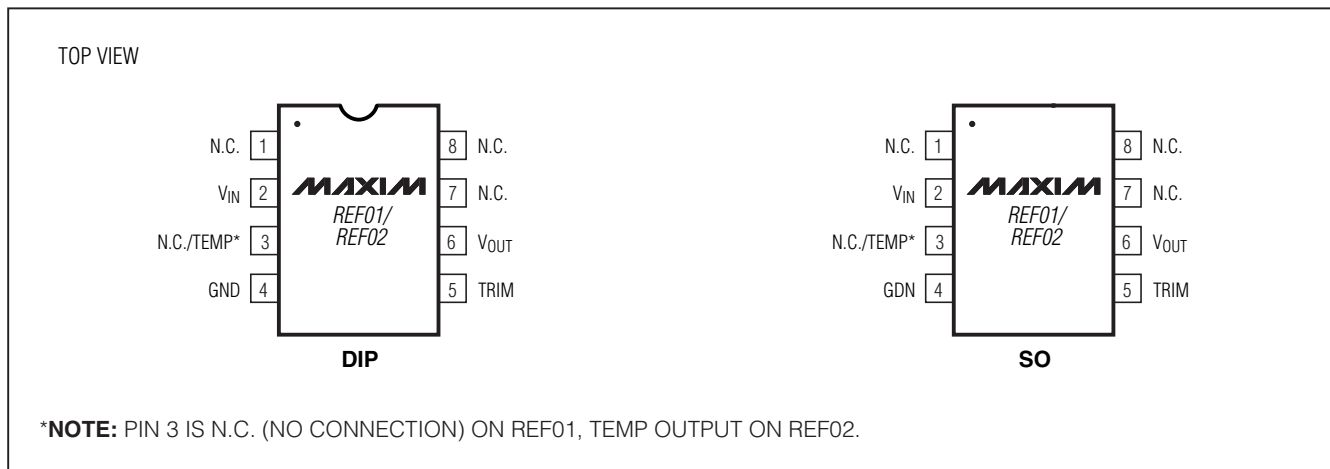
TOP VIEW

N.C. 1
$V_{IN}$ 2
N.C./TEMP* 3
GND 4

MAXIM
REF01/
REF02

8 N.C.
7 N.C.
6 $V_{OUT}$
5 TRIM

DIP

N.C. 1
$V_{IN}$ 2
N.C./TEMP* 3
GDN 4

MAXIM
REF01/
REF02

8 N.C.
7 N.C.
6 $V_{OUT}$
5 TRIM

SO

***NOTE:** PIN 3 IS N.C. (NO CONNECTION) ON REF01, TEMP OUTPUT ON REF02.